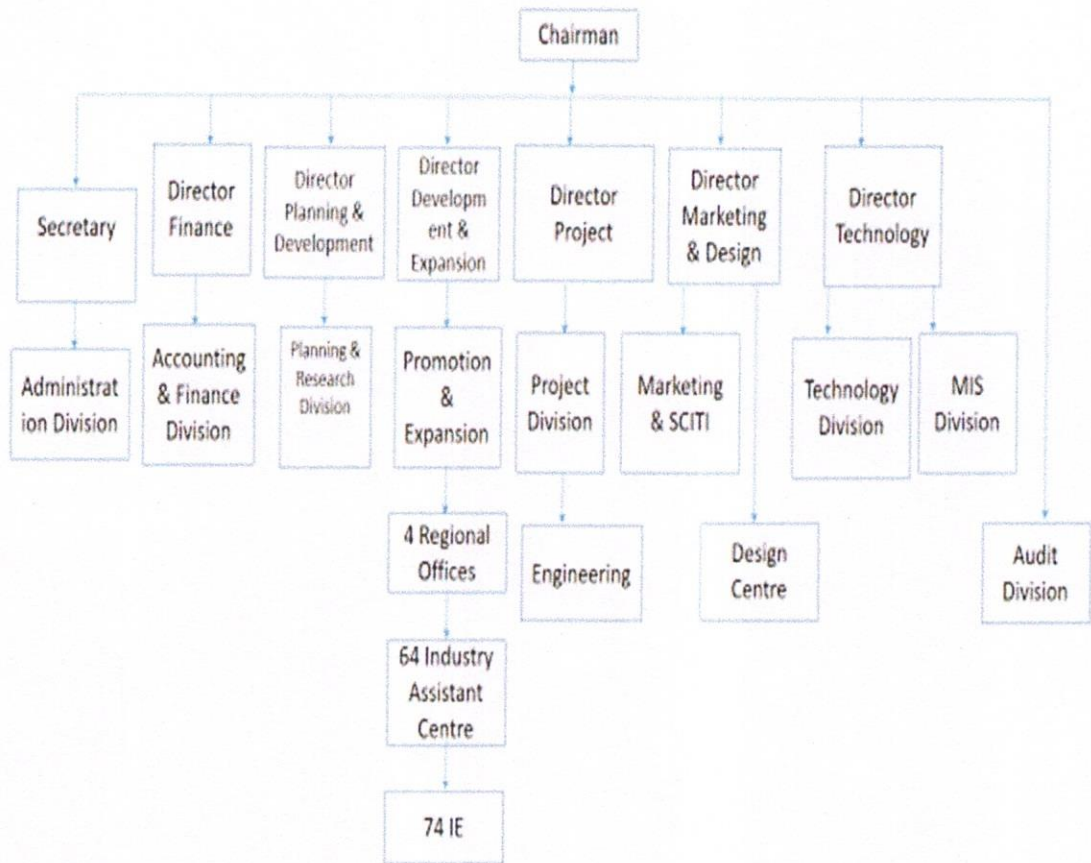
Chairman

Secretary

Administration Division

Director Finance

Accounting & Finance Division

Director Planning & Development

Planning & Research Division

Director Development & Expansion

Promotion & Expansion

4 Regional Offices

64 Industry Assistant Centre

74 IE

Director Project

Project Division

Engineering

Director Marketing & Design

Marketing & SCITI

Design Centre

Director Technology

Technology Division

MIS Division

Audit Division